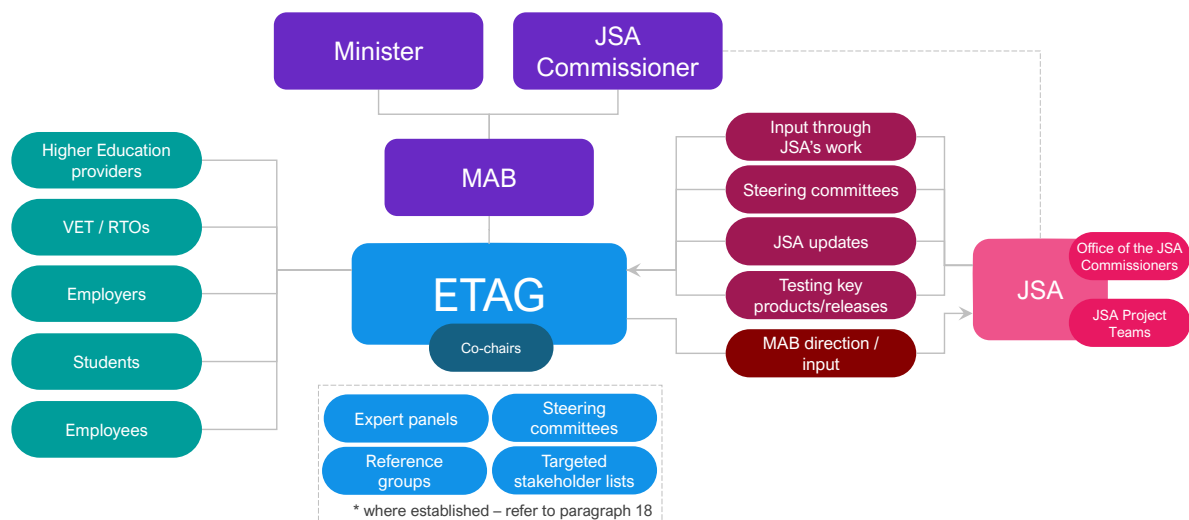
Minister

JSA Commissioner

MAB

Higher Education providers

VET / RTOs

Employers

Students

Employees

ETAG

Co-chairs

Input through JSA's work

Steering committees

JSA updates

Testing key products/releases

MAB direction / input

JSA

Office of the JSA Commissioners

JSA Project Teams

Expert panels

Steering committees

Reference groups

Targeted stakeholder lists

* where established – refer to paragraph 18